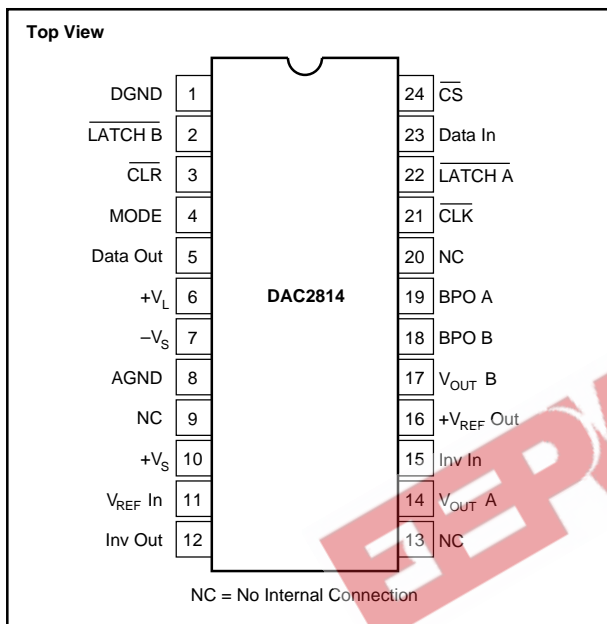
Top View

DGND 1
$\overline{\text{LATCH B}}$ 2
$\overline{\text{CLR}}$ 3
MODE 4
Data Out 5
$+V_L$ 6
$-V_S$ 7
AGND 8
NC 9
$+V_S$ 10
$V_{REF}$ In 11
Inv Out 12

DAC2814

24 $\overline{\text{CS}}$
23 Data In
22 $\overline{\text{LATCH A}}$
21 $\overline{\text{CLK}}$
20 NC
19 BPO A
18 BPO B
17 $V_{OUT}$ B
16 $+V_{REF}$ Out
15 Inv In
14 $V_{OUT}$ A
13 NC

NC = No Internal Connection